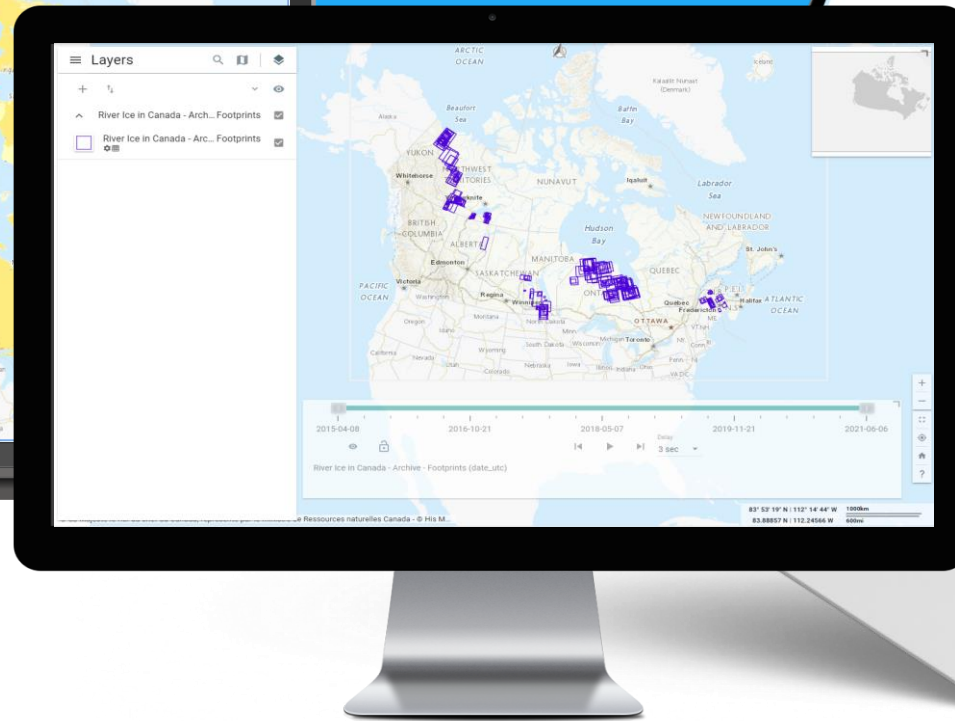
Layers

River Ice in Canada - Arch... Footprints

River Ice in Canada - Arc... Footprints

ARCTIC OCEAN

Kalaallit Nunaat (Denmark)

Iceland

Beaufort Sea

Baffin Bay

Alaska

YUKON

NORTHWEST TERRITORIES

NUNAVUT

Iqaluit

Labrador Sea

Whitehorse

Yellowknife

BRITISH COLUMBIA

ALBERTA

Hudson Bay

NEWFOUNDLAND AND LABRADOR

St. John's

Edmonton

SASKATCHEWAN

MANITOBA

QUEBEC

PACIFIC OCEAN

Victoria

Washington

Regina

Winnipeg

ONTARIO

Quebec

P.E.I.

Halifax

ATLANTIC OCEAN

Fredericton

N.S.

Montana

North Dakota

OTTAWA

Oregon

Idaho

Minn.

Michigan

Toronto

ME

VT

South Dakota

Wisconsin

NH

California

Nevada

Wyoming

Conn.

Utah

Colorado

Nebraska

Iowa

Illinois

Indiana

Ohio

Penn.

VA

DC

2015-04-08

2016-10-21

2018-05-07

2019-11-21

2021-06-06

Delay

3 sec

River Ice in Canada - Archive - Footprints (date_utc)

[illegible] Ressources naturelles Canada - © His M...

83° 53' 19" N : 112° 14' 44" W

83.88857 N : 112.24566 W

1000km

600mi